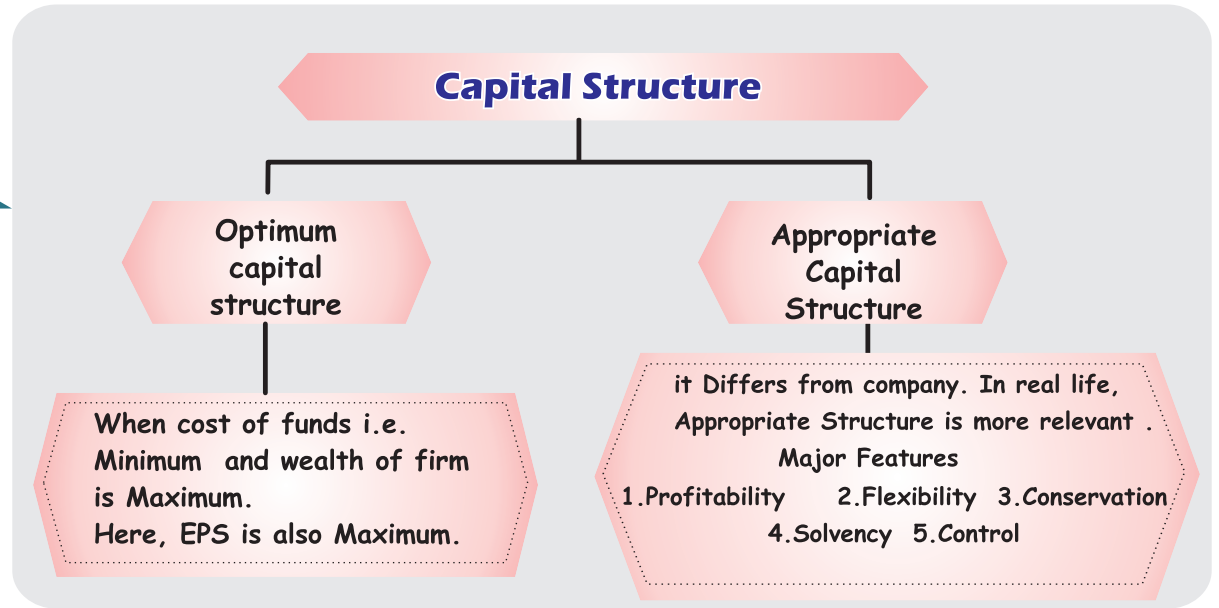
Capital Structure

Optimum capital structure

Appropriate Capital Structure

When cost of funds i.e. Minimum and wealth of firm is Maximum.
Here, EPS is also Maximum.

it Differs from company. In real life, Appropriate Structure is more relevant .
Major Features
1.Profitability 2.Flexibility 3.Conservation
4.Solvency 5.Control